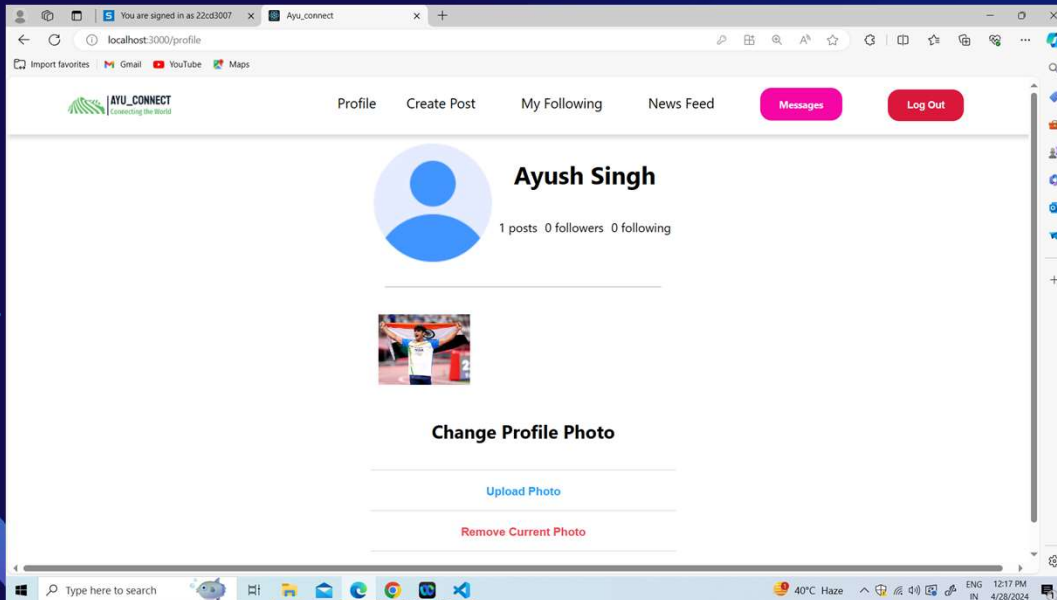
You are signed in as 22cd3007
Ayu_connect
localhost:3000/profile
Import favorites  Gmail  YouTube  Maps

AYU_CONNECT
Connecting the World

Profile  Create Post  My Following  News Feed  Messages  Log Out

Ayush Singh

1 posts  0 followers  0 following

Change Profile Photo

Upload Photo

Remove Current Photo

Type here to search
40°C Haze
ENG IN
12:17 PM 4/28/2024